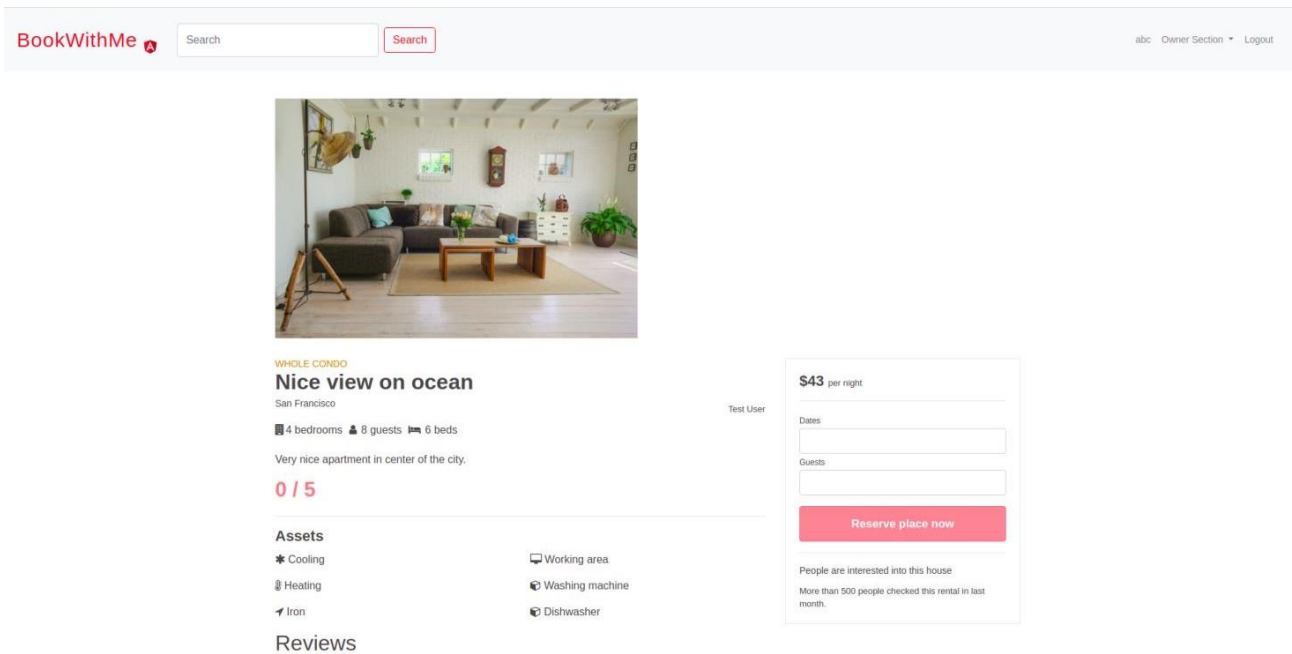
BookWithMe

Search

Search

abc Owner Section Logout

WHOLE CONDO

Nice view on ocean

San Francisco

Test User

4 bedrooms 8 guests 6 beds

Very nice apartment in center of the city.

0 / 5

Assets

Cooling

Working area

Heating

Washing machine

Iron

Dishwasher

Reviews

$43 per night

Dates

Guests

Reserve place now

People are interested into this house

More than 500 people checked this rental in last month.